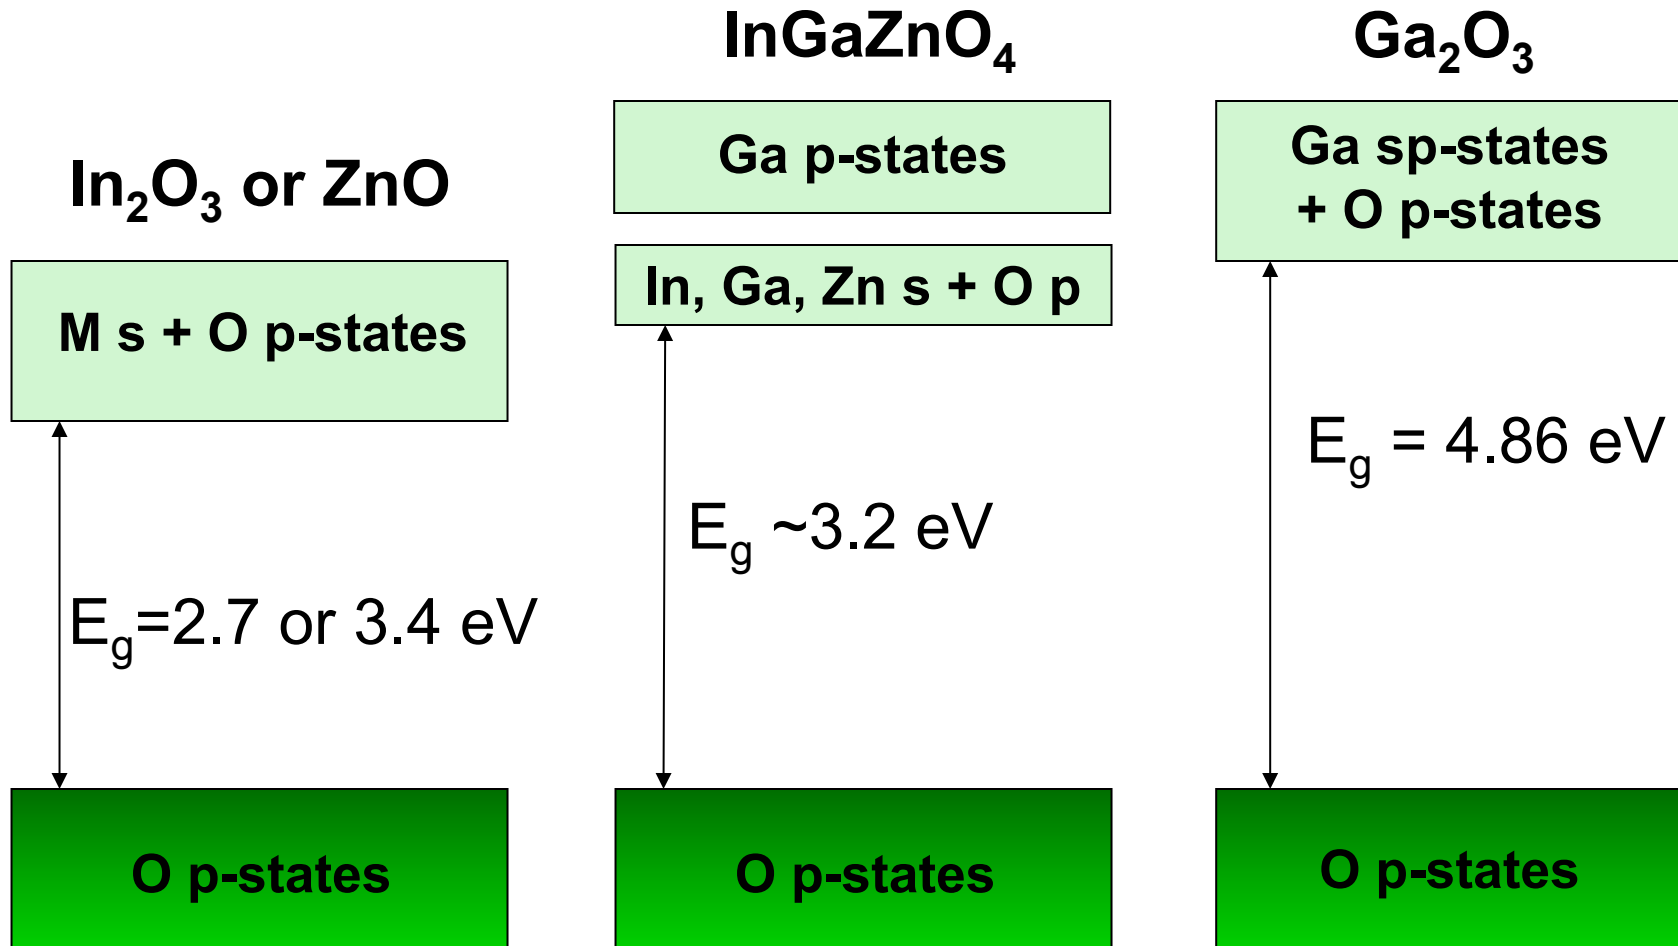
$In_2O_3$ or ZnO

M s + O p-states

$E_g$=2.7 or 3.4 eV

O p-states

$InGaZnO_4$

Ga p-states

In, Ga, Zn s + O p

$E_g$ ~3.2 eV

O p-states

$Ga_2O_3$

Ga sp-states + O p-states

$E_g$ = 4.86 eV

O p-states